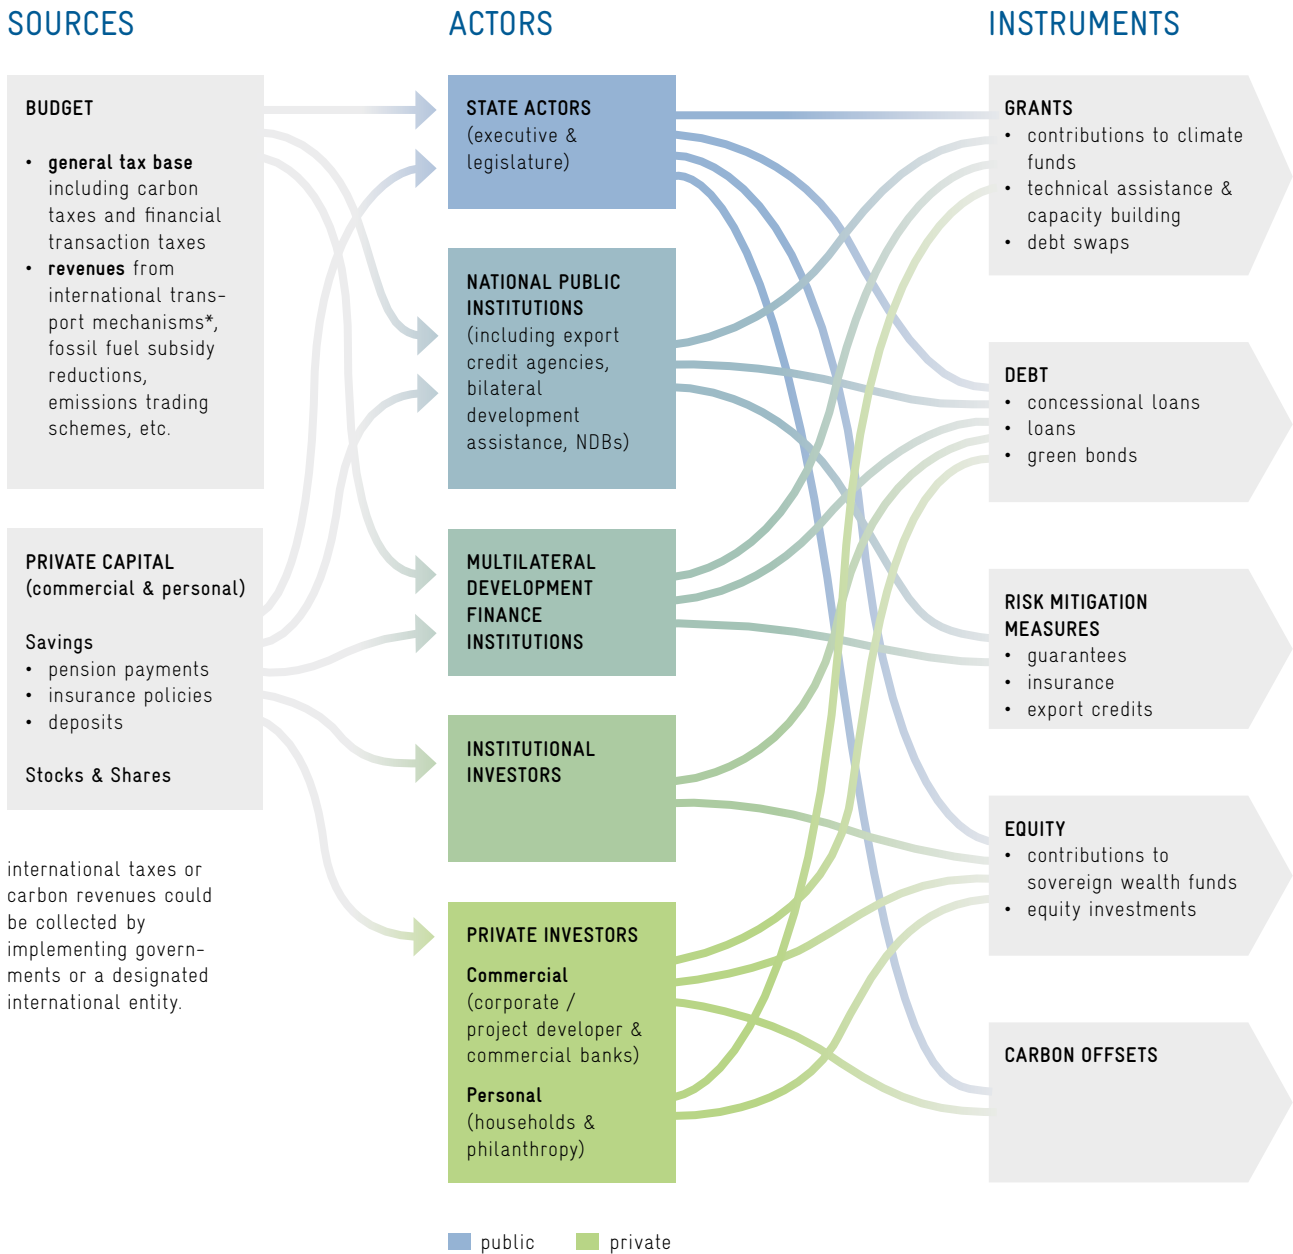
SOURCES

ACTORS

INSTRUMENTS

BUDGET

• **general tax base** including carbon taxes and financial transaction taxes
• **revenues** from international transport mechanisms*, fossil fuel subsidy reductions, emissions trading schemes, etc.

PRIVATE CAPITAL (commercial & personal)

Savings
• pension payments
• insurance policies
• deposits

Stocks & Shares

international taxes or carbon revenues could be collected by implementing governments or a designated international entity.

STATE ACTORS (executive & legislature)

NATIONAL PUBLIC INSTITUTIONS (including export credit agencies, bilateral development assistance, NDBs)

MULTILATERAL DEVELOPMENT FINANCE INSTITUTIONS

INSTITUTIONAL INVESTORS

PRIVATE INVESTORS

Commercial (corporate / project developer & commercial banks)

Personal (households & philanthropy)

GRANTS
• contributions to climate funds
• technical assistance & capacity building
• debt swaps

DEBT
• concessional loans
• loans
• green bonds

RISK MITIGATION MEASURES
• guarantees
• insurance
• export credits

EQUITY
• contributions to sovereign wealth funds
• equity investments

CARBON OFFSETS

public private